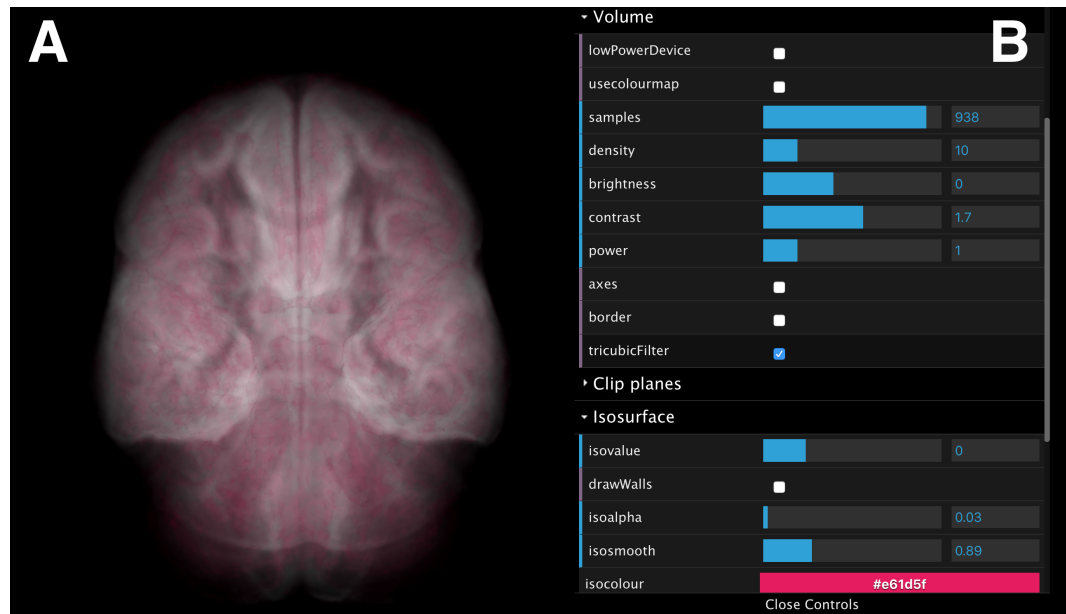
A

B

Volume

| | |
|---|---|
| lowPowerDevice | ☐ |
| usecolourmap | ☐ |
| samples | 938 |
| density | 10 |
| brightness | 0 |
| contrast | 1.7 |
| power | 1 |
| axes | ☐ |
| border | ☐ |
| tricubicFilter | ☑ |

Clip planes

Isosurface

| | |
|---|---|
| isovalue | 0 |
| drawWalls | ☐ |
| isoalpha | 0.03 |
| isosmooth | 0.89 |
| isocolour | #e61d5f |

Close Controls